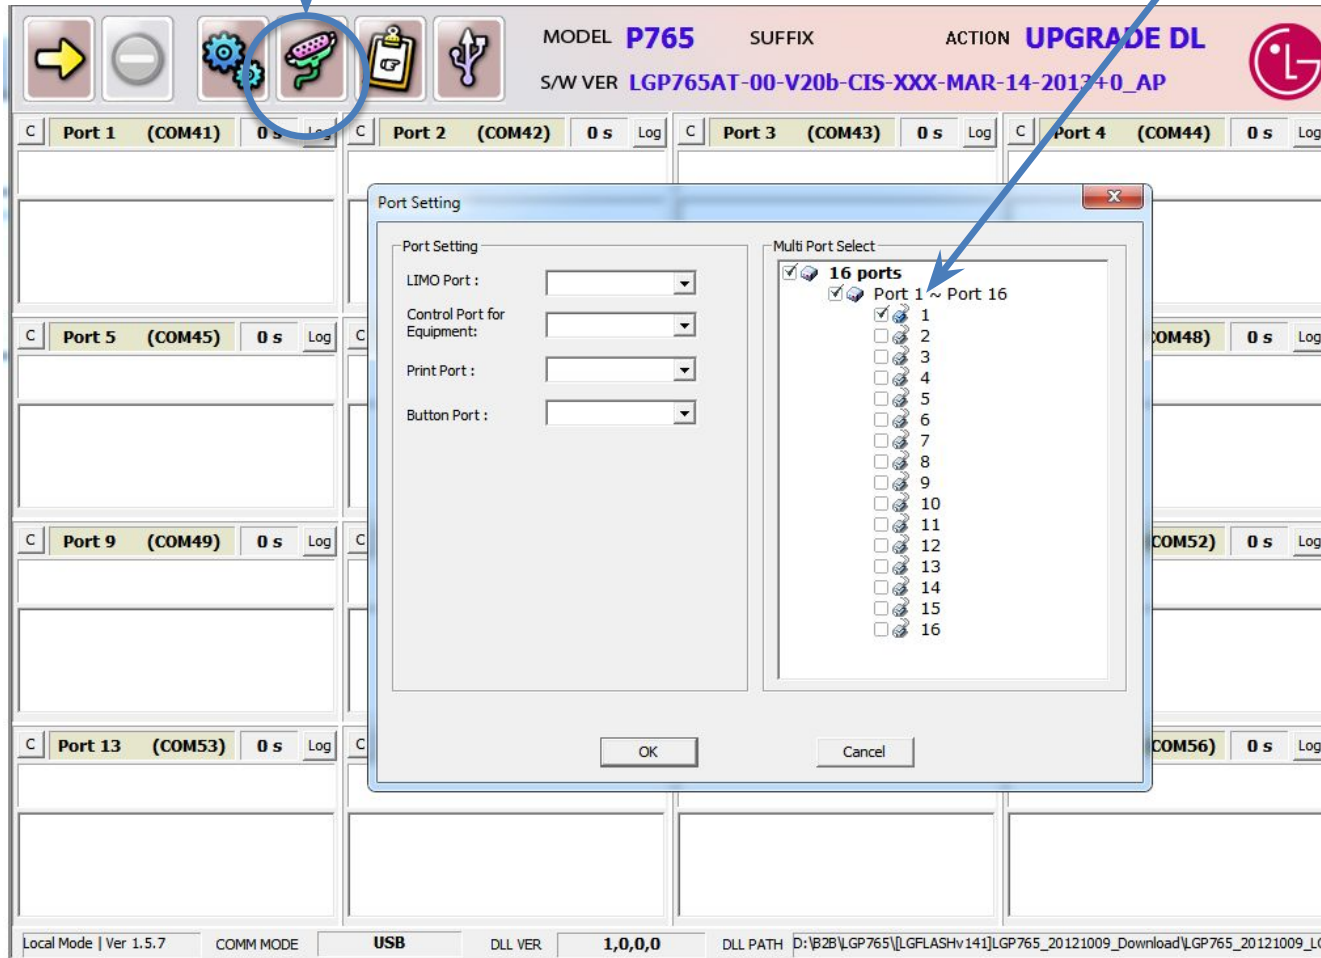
MODEL P765 SUFFIX ACTION UPGRADE DL
S/W VER LGP765AT-00-V20b-CIS-XXX-MAR-14-201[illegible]+0_AP

C Port 1 (COM41) 0 s Log
C Port 2 (COM42) 0 s Log
C Port 3 (COM43) 0 s Log
C Port 4 (COM44) 0 s Log

C Port 5 (COM45) 0 s Log
C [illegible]OM48) 0 s Log

C Port 9 (COM49) 0 s Log
C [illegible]COM52) 0 s Log

C Port 13 (COM53) 0 s Log
C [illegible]COM56) 0 s Log

Port Setting

Port Setting
LIMO Port :
Control Port for Equipment:
Print Port :
Button Port :

Multi Port Select
16 ports
Port 1 ~ Port 16
1
2
3
4
5
6
7
8
9
10
11
12
13
14
15
16

OK
Cancel

Local Mode | Ver 1.5.7 COMM MODE USB DLL VER 1,0,0,0 DLL PATH D:\B2B\LGP765\[LGFLASHv141]LGP765_20121009_Download\LGP765_20121009_L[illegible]